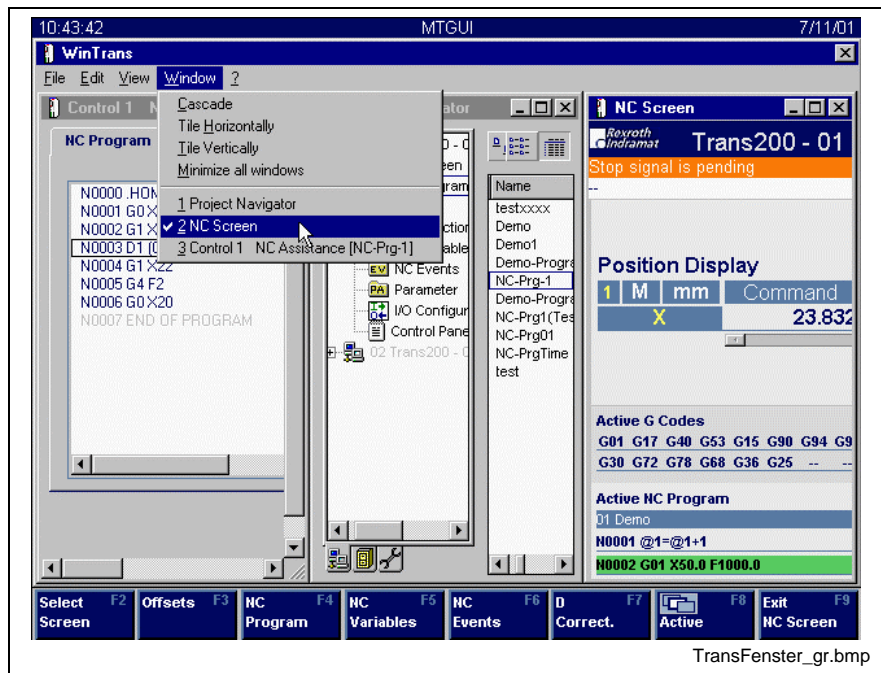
10:43:42 MTGUI 7/11/01

WinTrans

File Edit View Window ?

Control 1 N

NC Program

Cascade
Tile Horizontally
Tile Vertically
Minimize all windows
1 Project Navigator
✔ 2 NC Screen
3 Control 1 NC Assistance [NC-Prg-1]

N0000 .HON
N0001 G0 X
N0002 G1 X
N0003 D1 (0
N0004 G1 X22
N0005 G4 F2
N0006 G0 X20
N0007 END OF PROGRAM

ator

0 - 0
een
ram
ction
able
NC Events
Parameter
I/O Configur
Control Pane
02 Trans200 - 0

Name
testxxxx
Demo
Demo1
Demo-Progra
NC-Prg-1
Demo-Progra
NC-Prg1(Tes
NC-Prg01
NC-PrgTime
test

NC Screen

Rexroth Indramat Trans200 - 01

Stop signal is pending

--

Position Display

1 M mm Command
X 23.832

Active G Codes
G01 G17 G40 G53 G15 G90 G94 G9
G30 G72 G78 G68 G36 G25 -- --

Active NC Program
01 Demo
N0001 @1=@1+1
N0002 G01 X50.0 F1000.0

Select Screen F2 | Offsets F3 | NC Program F4 | NC Variables F5 | NC Events F6 | D Correct. F7 | Active F8 | Exit NC Screen F9

TransFenster_gr.bmp